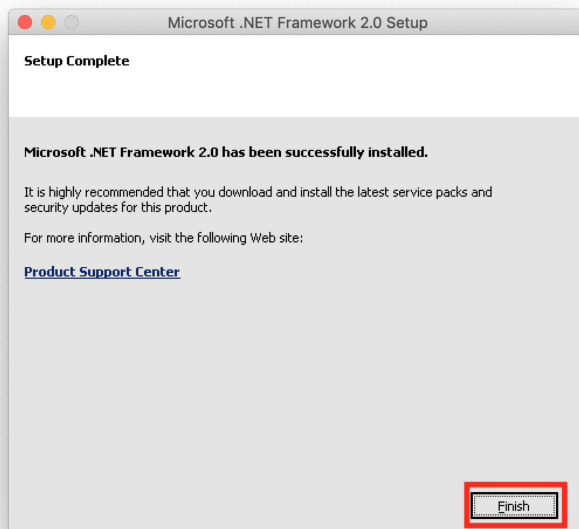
Microsoft .NET Framework 2.0 Setup

Setup Complete

Microsoft .NET Framework 2.0 has been successfully installed.

It is highly recommended that you download and install the latest service packs and security updates for this product.

For more information, visit the following Web site:

Product Support Center

Finish